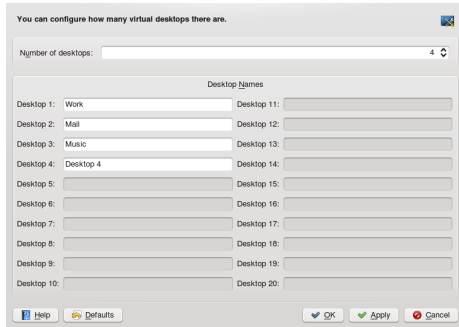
You can configure how many virtual desktops there are.

Number of desktops: 4

Desktop Names

| | | | |
|---|---|---|---|
| Desktop 1: | Work | Desktop 11: | |
| Desktop 2: | Mail | Desktop 12: | |
| Desktop 3: | Music | Desktop 13: | |
| Desktop 4: | Desktop 4 | Desktop 14: | |
| Desktop 5: | | Desktop 15: | |
| Desktop 6: | | Desktop 16: | |
| Desktop 7: | | Desktop 17: | |
| Desktop 8: | | Desktop 18: | |
| Desktop 9: | | Desktop 19: | |
| Desktop 10: | | Desktop 20: | |

Help Defaults OK Apply Cancel